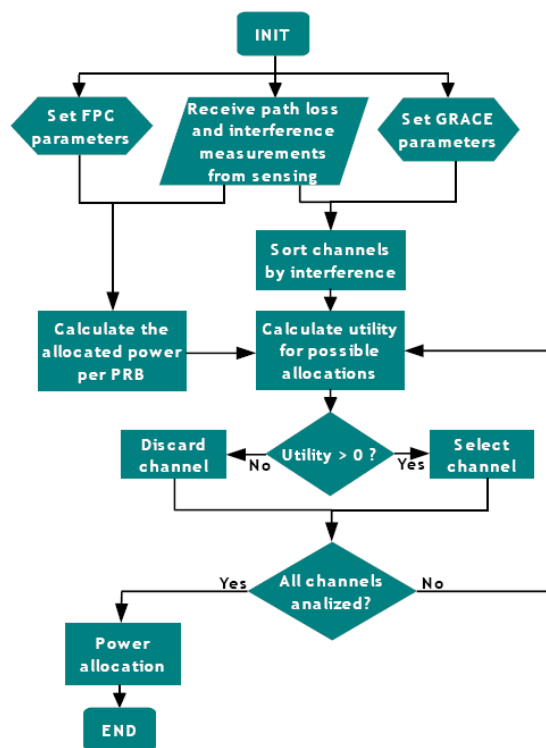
INIT

Set FPC parameters

Receive path loss and interference measurements from sensing

Set GRACE parameters

Sort channels by interference

Calculate the allocated power per PRB

Calculate utility for possible allocations

Discard channel

No

Utility > 0 ?

Yes

Select channel

Yes

All channels analized?

No

Power allocation

END